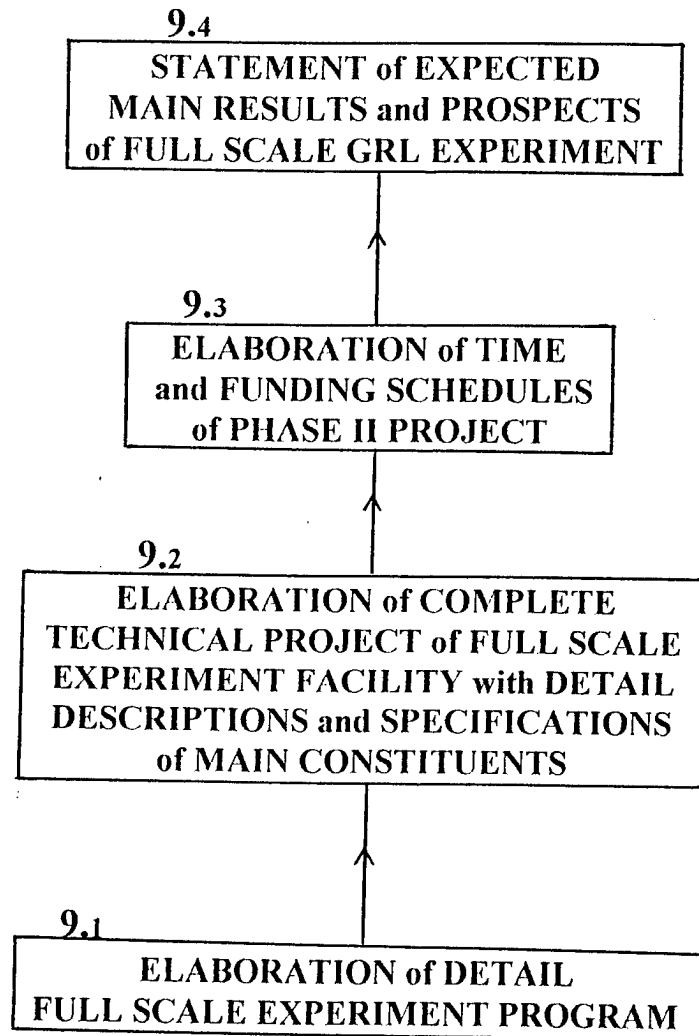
9.4

STATEMENT of EXPECTED MAIN RESULTS and PROSPECTS of FULL SCALE GRL EXPERIMENT

9.3

ELABORATION of TIME and FUNDING SCHEDULES of PHASE II PROJECT

9.2

ELABORATION of COMPLETE TECHNICAL PROJECT of FULL SCALE EXPERIMENT FACILITY with DETAIL DESCRIPTIONS and SPECIFICATIONS of MAIN CONSTITUENTS

9.1

ELABORATION of DETAIL FULL SCALE EXPERIMENT PROGRAM